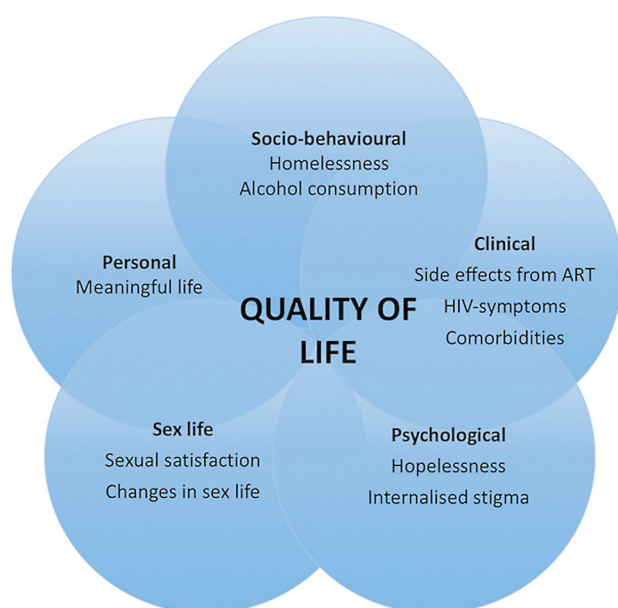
Socio-behavioural
Homelessness
Alcohol consumption

Personal
Meaningful life

Clinical
Side effects from ART
HIV-symptoms
Comorbidities

QUALITY OF LIFE

Sex life
Sexual satisfaction
Changes in sex life

Psychological
Hopelessness
Internalised stigma